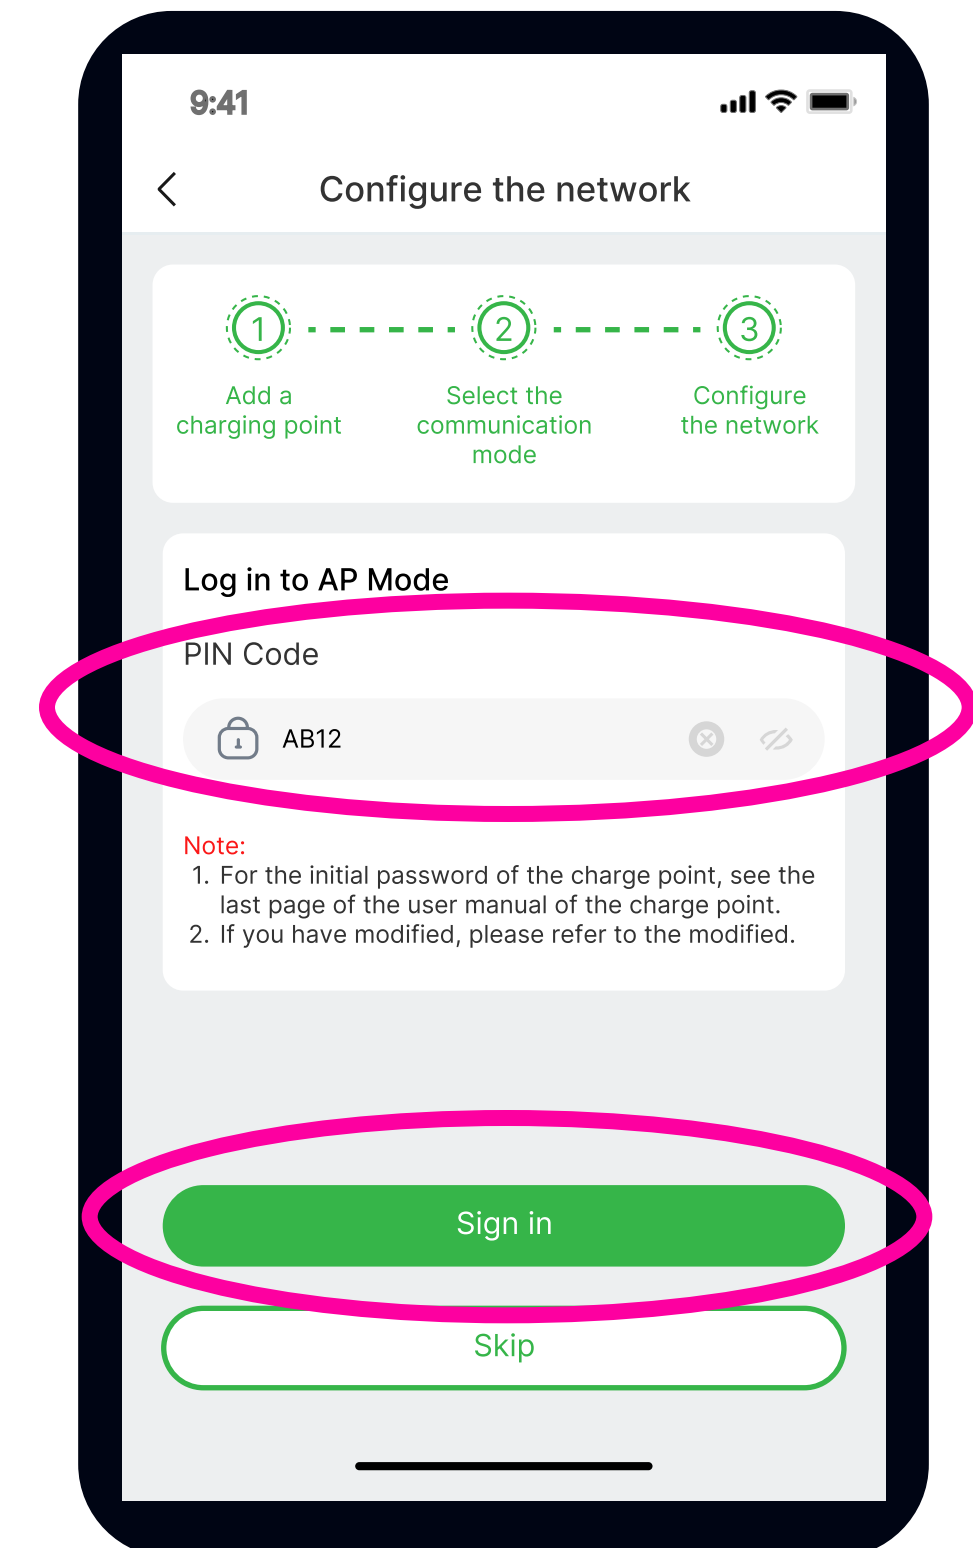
9:41

Configure the network

1
Add a charging point

2
Select the communication mode

3
Configure the network

Log in to AP Mode

PIN Code

AB12

Note:
1. For the initial password of the charge point, see the last page of the user manual of the charge point.
2. If you have modified, please refer to the modified.

Sign in

Skip